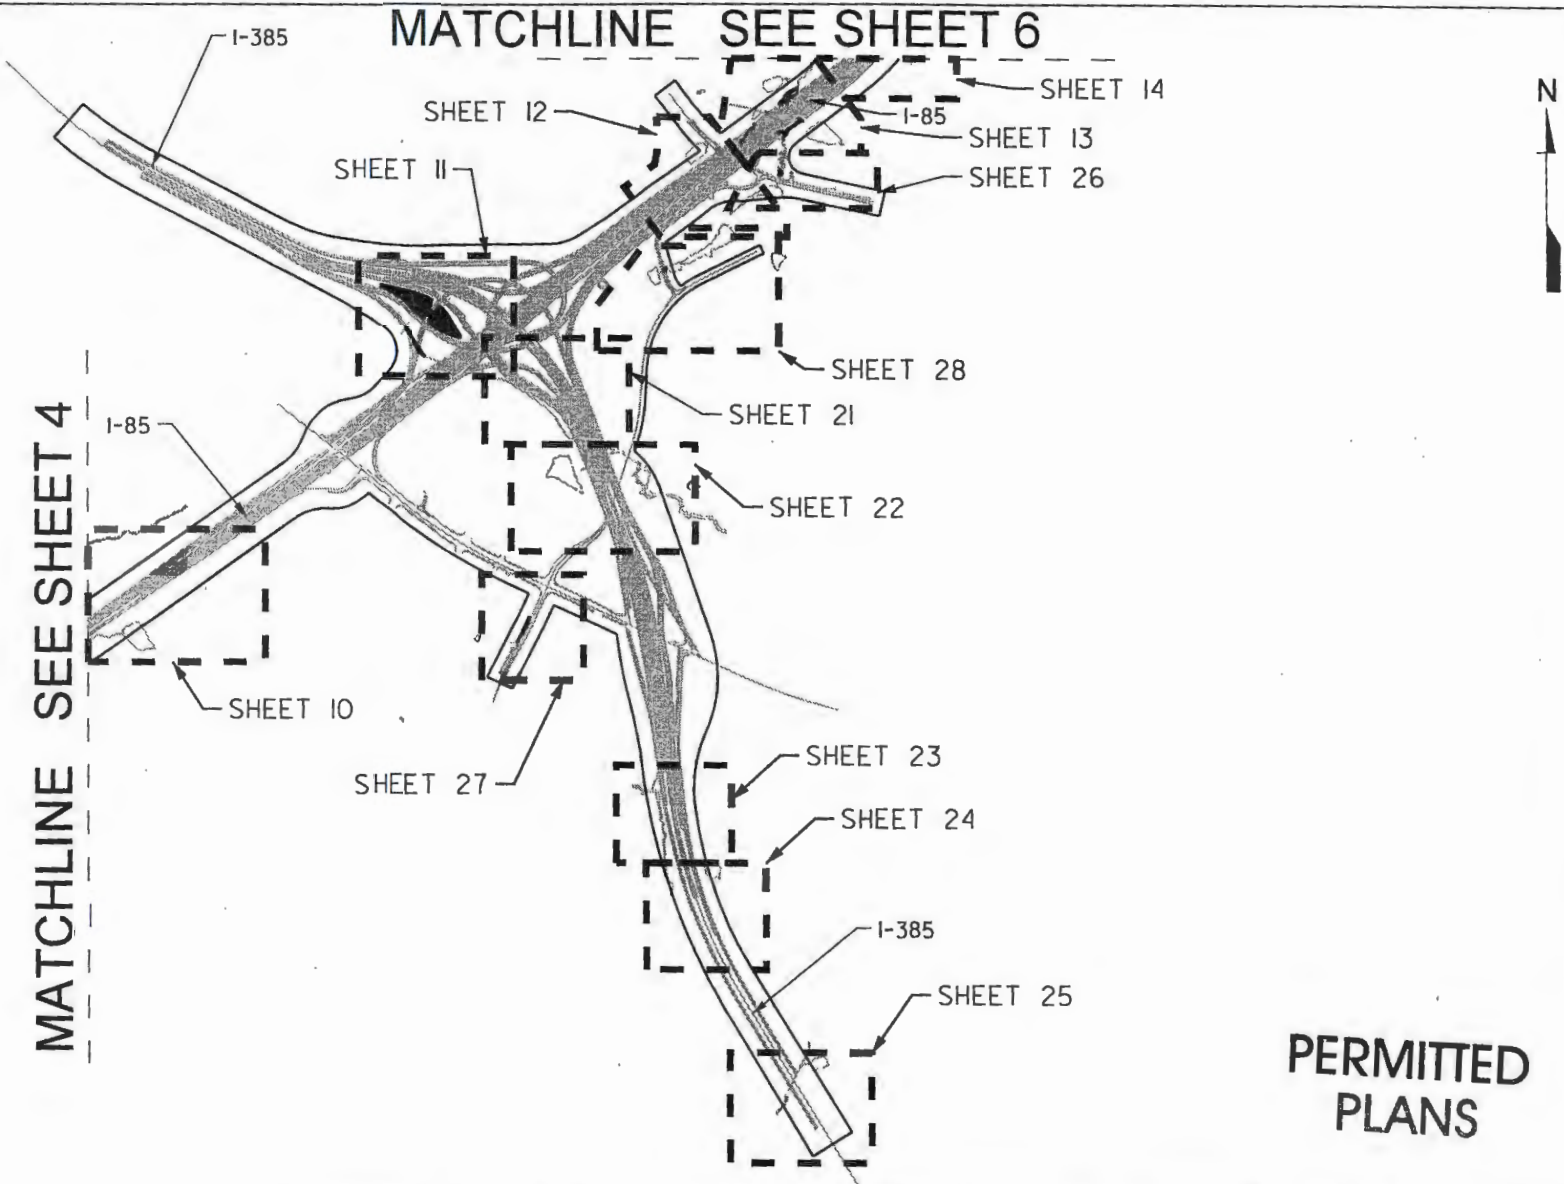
MATCHLINE SEE SHEET 6

I-385

SHEET 14

N

SHEET 12

I-85

SHEET 13

SHEET 11

SHEET 26

SHEET 28

SHEET 21

MATCHLINE SEE SHEET 4

I-85

SHEET 22

SHEET 10

SHEET 27

SHEET 23

SHEET 24

I-385

SHEET 25

PERMITTED PLANS